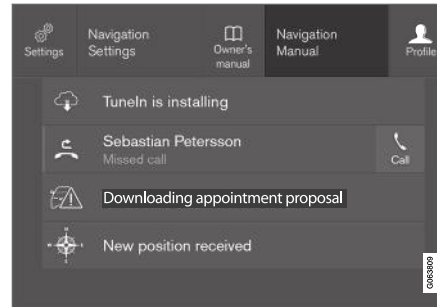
Settings

Navigation Settings

Owner's manual

Navigation Manual

Profile

TuneIn is installing

Sebastian Petersson
Missed call

Call

Downloading appointment proposal

New position received

G063809